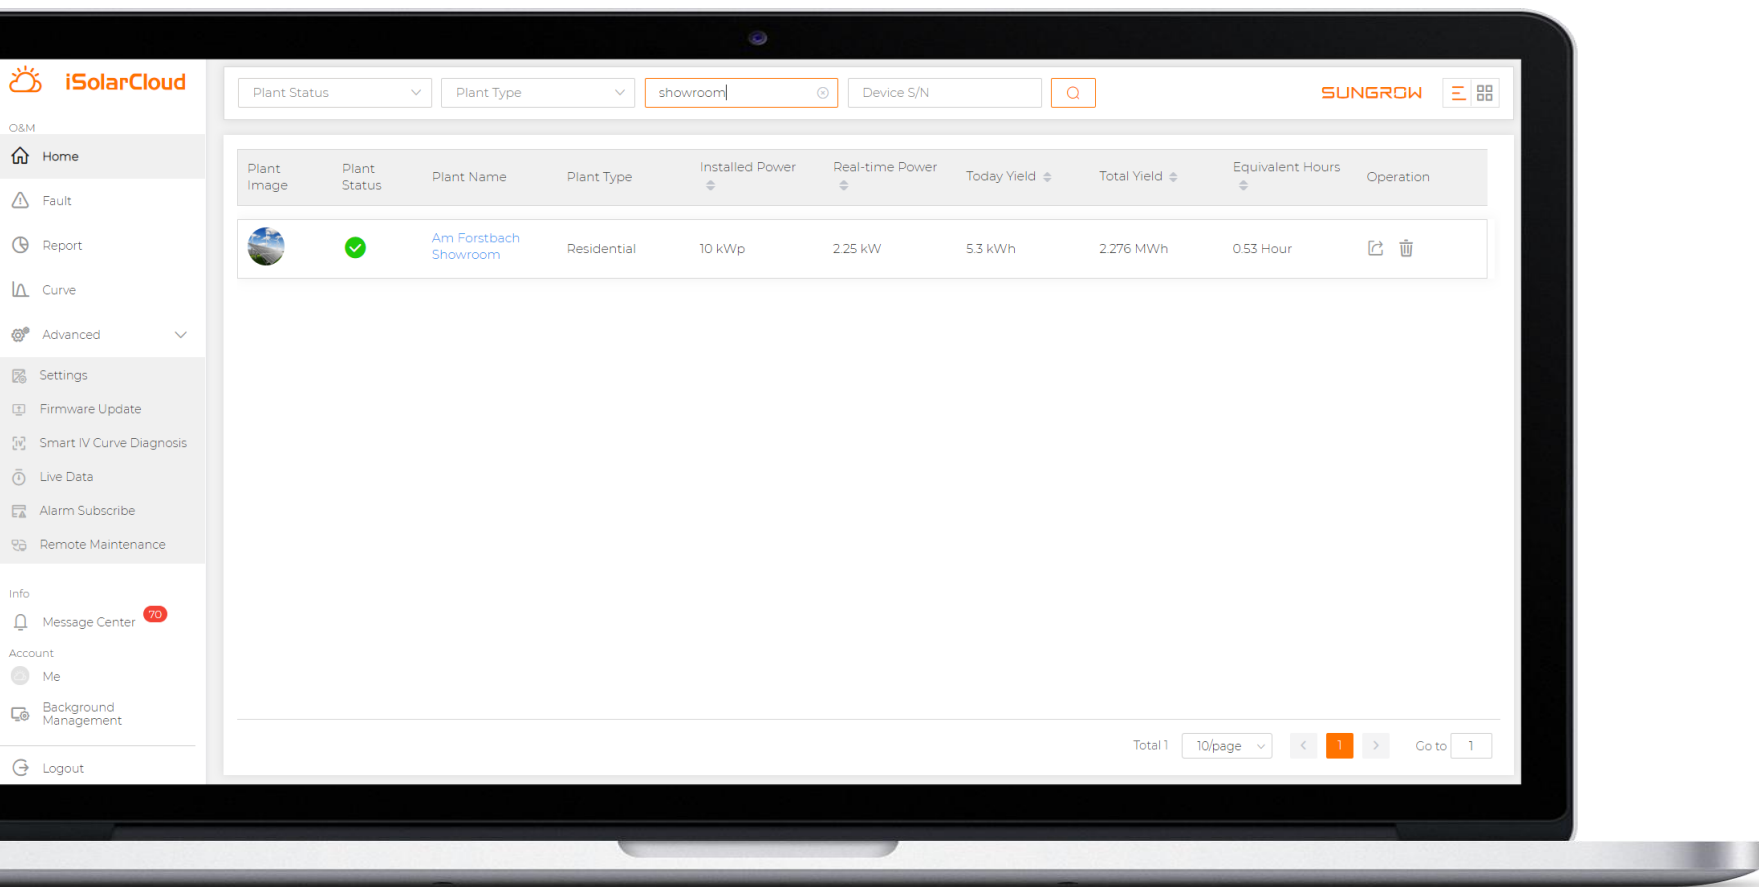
iSolarCloud

O&M

Home

Fault

Report

Curve

Advanced

Settings

Firmware Update

Smart IV Curve Diagnosis

Live Data

Alarm Subscribe

Remote Maintenance

Info

Message Center 70

Account

Me

Background Management

Logout

Plant Status | Plant Type | showroom | Device S/N

SUNGROW

| Plant Image | Plant Status | Plant Name | Plant Type | Installed Power | Real-time Power | Today Yield | Total Yield | Equivalent Hours | Operation |
|---|---|---|---|---|---|---|---|---|---|
| | | Am Forstbach Showroom | Residential | 10 kWp | 2.25 kW | 5.3 kWh | 2.276 MWh | 0.53 Hour | |

Total 1 | 10/page | 1 | Go to | 1